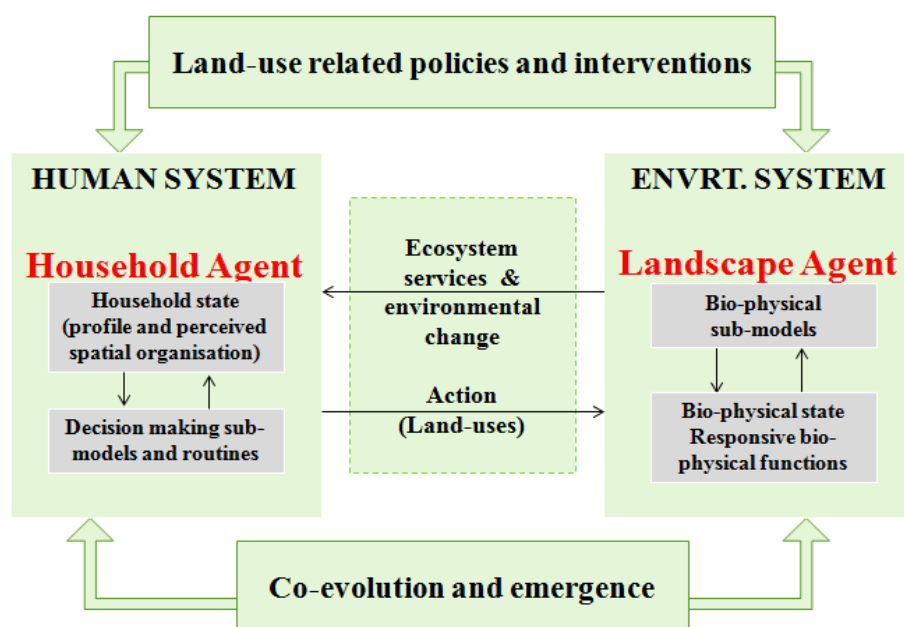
Land-use related policies and interventions

HUMAN SYSTEM

Household Agent

Household state (profile and perceived spatial organisation)

Decision making sub-models and routines

Ecosystem services & environmental change

Action (Land-uses)

ENVRT. SYSTEM

Landscape Agent

Bio-physical sub-models

Bio-physical state Responsive bio-physical functions

Co-evolution and emergence